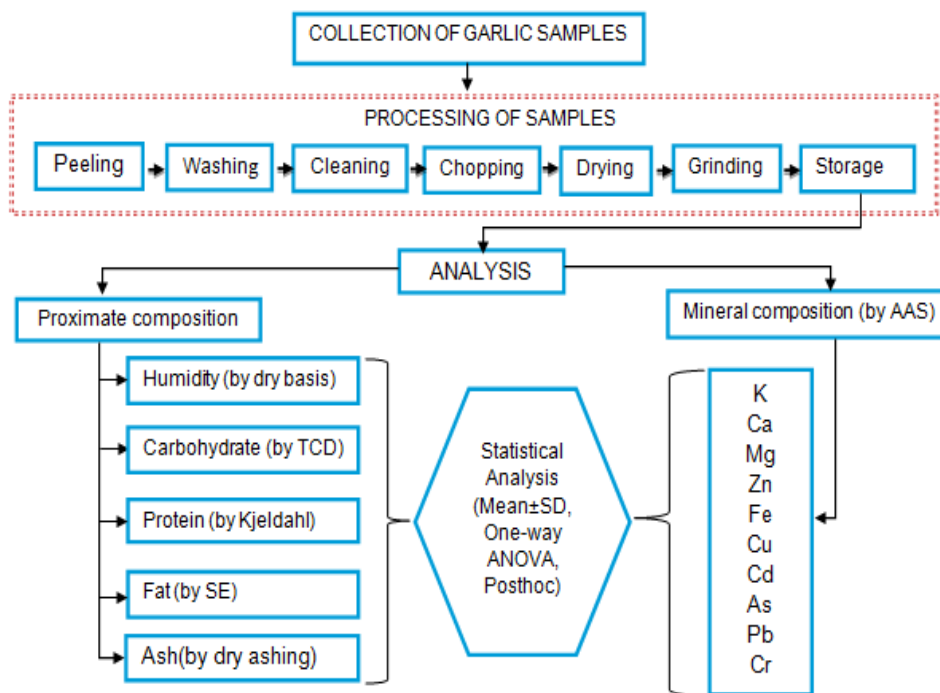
COLLECTION OF GARLIC SAMPLES

PROCESSING OF SAMPLES

Peeling
Washing
Cleaning
Chopping
Drying
Grinding
Storage

ANALYSIS

Proximate composition

Humidity (by dry basis)
Carbohydrate (by TCD)
Protein (by Kjeldahl)
Fat (by SE)
Ash(by dry ashing)

Statistical Analysis (Mean±SD, One-way ANOVA, Posthoc)

Mineral composition (by AAS)

K
Ca
Mg
Zn
Fe
Cu
Cd
As
Pb
Cr